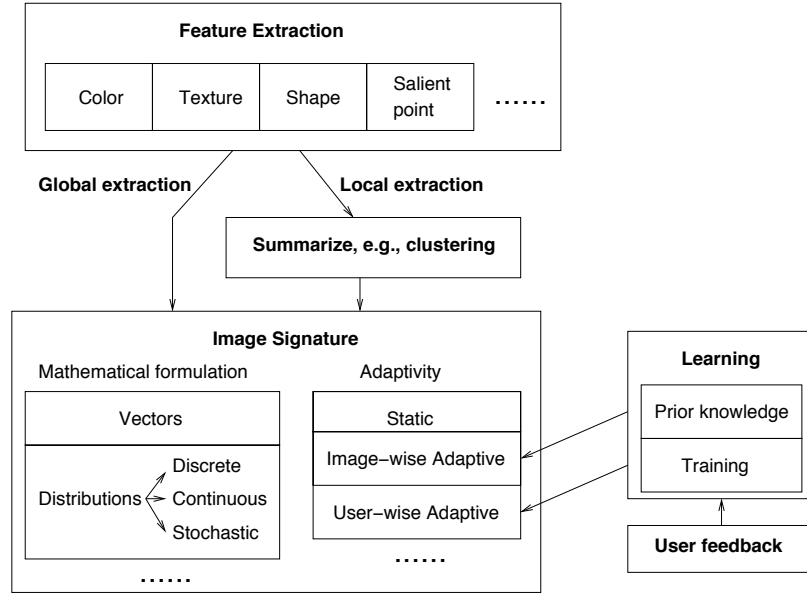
Feature Extraction

| Color | Texture | Shape | Salient point |
|---|---|---|---|

......

Global extraction

Local extraction

Summarize, e.g., clustering

Image Signature

Mathematical formulation

Vectors

Distributions

Discrete

Continuous

Stochastic

......

Adaptivity

Static

Image−wise Adaptive

User−wise Adaptive

......

Learning

Prior knowledge

Training

User feedback